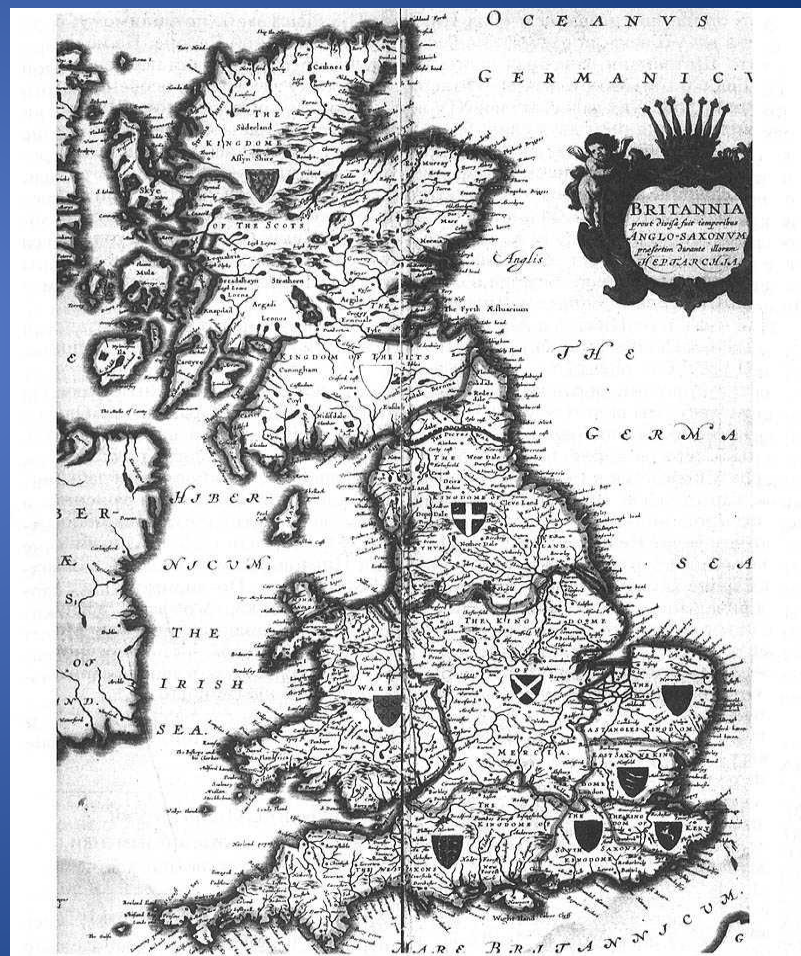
OCEANVS GERMANICV

BRITANNIA prout divisa fuit temporibus ANGLO-SAXONVM præsertim durante illorum HEPTARCHIA.

Anglis

THE GERMA SEA

THE Sūderland KINGDOME Assyn Shire

OF THE SCOTS

Skye

Mula

KINGDOM OF THE PICTS

The Fyrth Æstuarium

Cuningham

HIBER-NICVM

THE IRISH SEA

KINGDOME OF NORTHUMBERLAND

Cleve Land

THE KINGDOME OF MERCIA

WALES

EAST ANGLES KINGDOM

EAST SAXONS KINGDOM

THE KINGDOME OF KENT

THE SOUTH SAXONS KINGDOME

THE WEST SAXONS KINGDOM

Wight Iland

MARE BRITANNICVM

Norfolk

Kent

Cathnes

Ross

Murray

Argile

Lorne

Lenox

Carrick

Galloway

Fyfe

Yorke

London

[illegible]